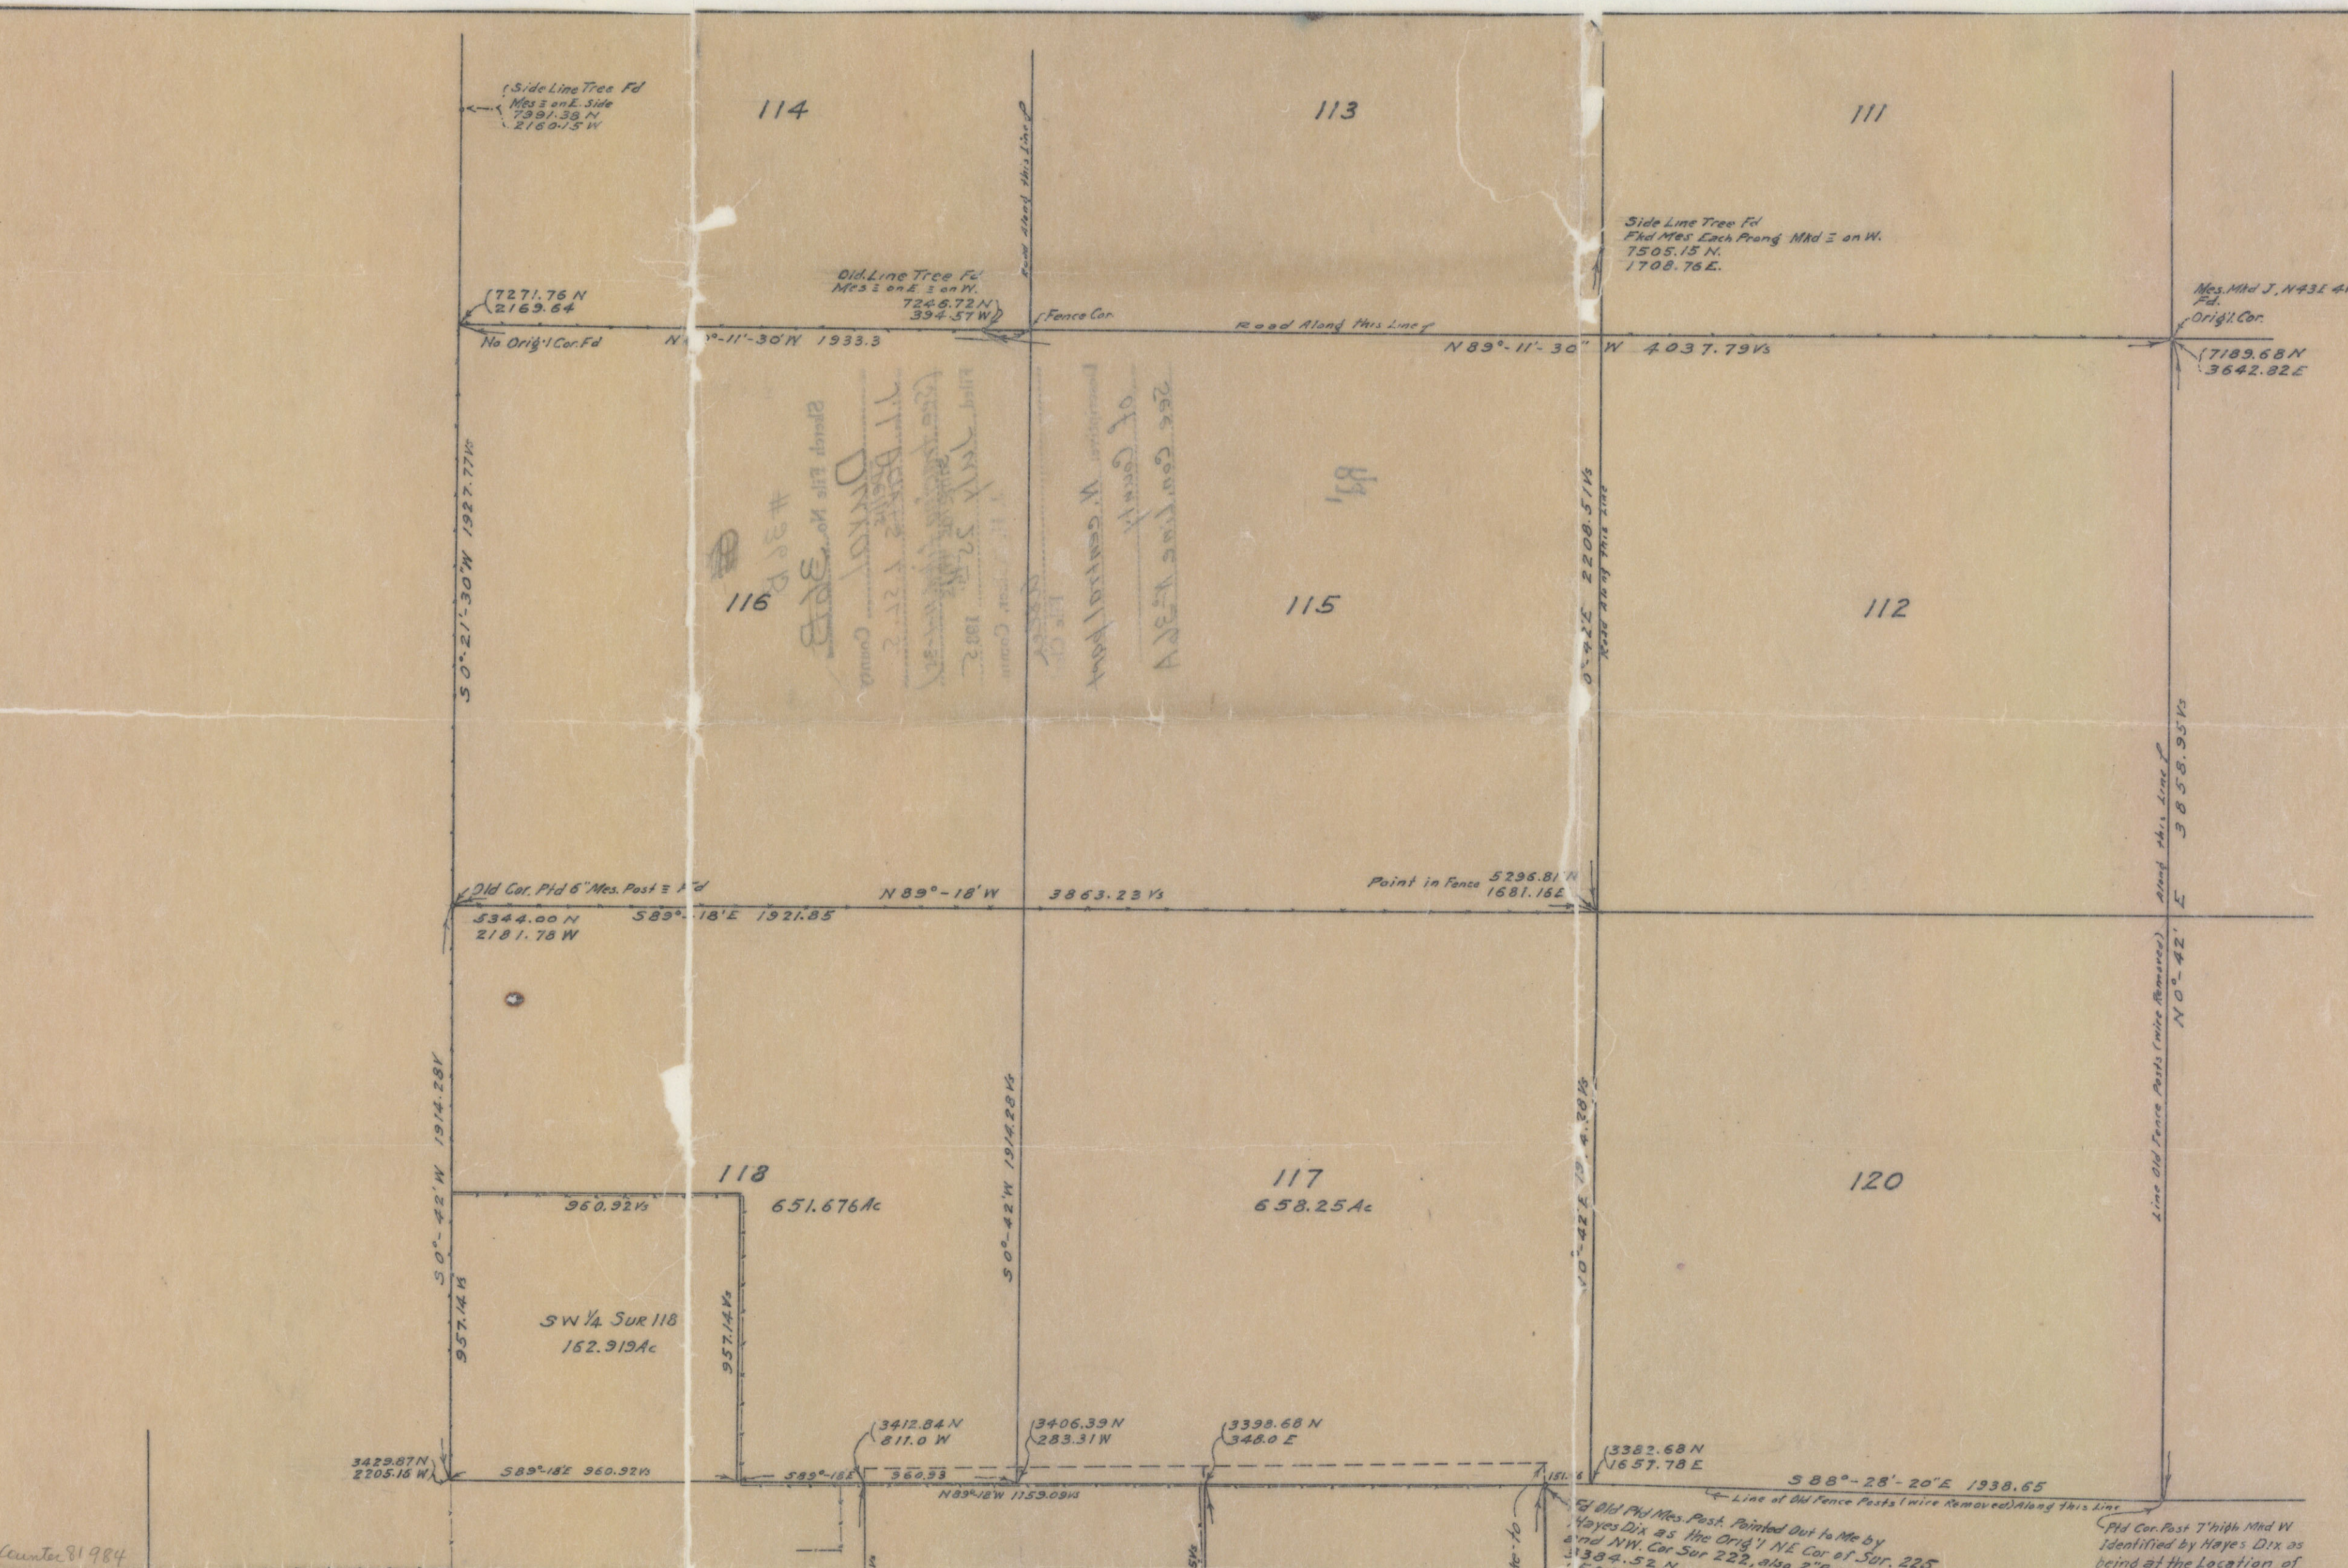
114

113

111

Side Line Tree Fd
Mes = on E. Side
7391.38 N
2160.15 W

Road Along this Line

Side Line Tree Fd
Fkd Mes Each Prong Mkd = on W.
7505.15 N.
1708.76 E.

Old Line Tree Fd
Mes = on E = on W.
7246.72 N
394.57 W

7271.76 N
2169.64

Fence Cor.

Road Along this Line

Mes. Mkd J, N43E 4
Fd.
Orig'l Cor.

No Orig'l Cor. Fd

N 89°-11'-30" W 1933.3

N 89°-11'-30" W 4037.79 Vs

7189.68 N
3642.82 E

S 0°-21'-30" W 1927.77 Vs

Sketch File No. 36
D
#38

N. Central Indy
of County
See Con. Line #38

116

115

112

0°-42'E 2208.51 Vs

Road Along this Line

Old Cor. Pld 6" Mes. Post = Fd

N 89°-18' W

3863.23 Vs

Point in Fence 5296.81 N
1681.16 E

5344.00 N
2181.78 W

S 89°-18' E 1921.85

Along this Line

3858.95 Vs

N 0°-42' E

Line Old Fence Posts (Wire Removed)

S 0°-42' W 1914.28 V

S 0°-42' W 1914.28 Vs

0°-42' E 1914.28 Vs

118
651.676 Ac

117
658.25 Ac

120

960.92 Vs

SW 1/4 SUR 118
162.919 Ac

957.14 Vs

957.14 Vs

3412.84 N
811.0 W

3406.39 N
283.31 W

3398.66 N
346.0 E

3382.68 N
1657.78 E

3429.87 N
2205.16 W

S 89°-18' E 960.92 Vs

S 89°-18' E

960.93

N 89°-18' W 1159.09 Vs

S 88°-28'-20" E 1938.65

Line of Old Fence Posts (Wire Removed) Along this Line

Fd Old Pld Mes. Post Pointed Out to Me by
Hayes Dix as the Orig'l NE Cor of Sur. 225
and NW. Cor Sur 222, also 2"
3384.52 N

Pld Cor. Post 7" high Mkd W
Identified by Hayes Dix as
being at the Location of

Counter 81984